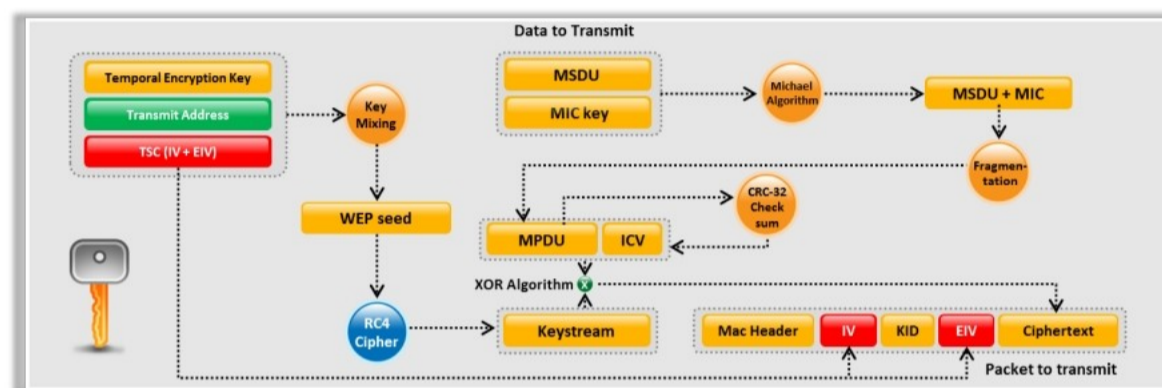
Data to Transmit

Temporal Encryption Key

Transmit Address

TSC (IV + EIV)

Key Mixing

MSDU

MIC key

Michael Algorithm

MSDU + MIC

Fragmentation

WEP seed

CRC-32 Check sum

MPDU

ICV

XOR Algorithm

RC4 Cipher

Keystream

Mac Header

IV

KID

EIV

Ciphertext

Packet to transmit